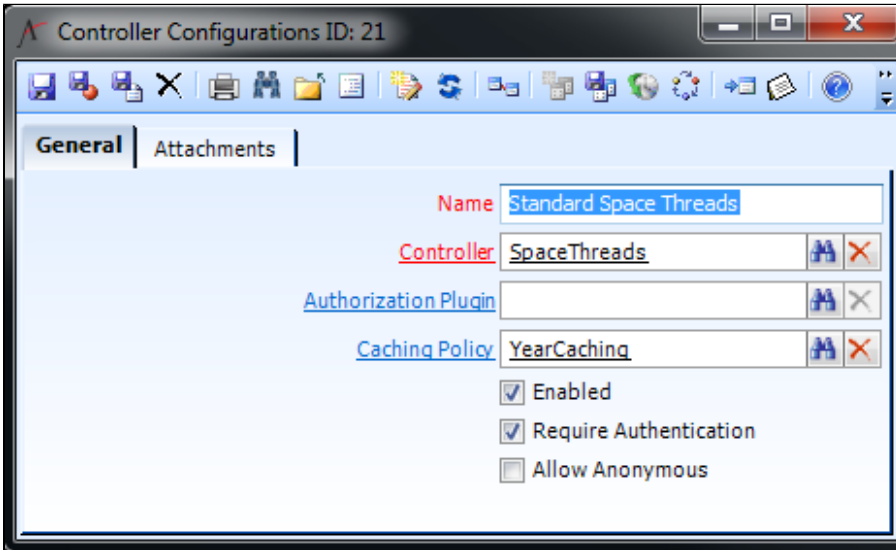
Controller Configurations ID: 21

General | Attachments

Name Standard Space Threads

Controller SpaceThreads

Authorization Plugin

Caching Policy YearCaching

Enabled

Require Authentication

Allow Anonymous